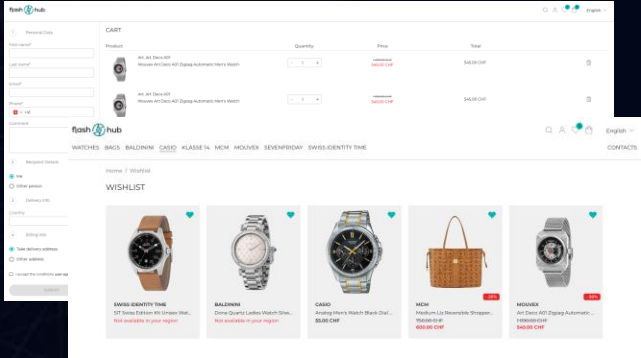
flash hub

English

Personal Data

First name*

Last name*

Email*

Phone*

+41

Comment

Recipient Details

Me

Other person

Delivery Info

Country

Billing Info

Take delivery address

Other address

I accept the conditions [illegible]

SUBMIT

CART

Product

Quantity

Price

Total

Art. Art Deco A01

Mouvex Art Deco A01 Zigzag Automatic Men's Watch

1

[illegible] CHF

540.00 CHF

540.00 CHF

Art. Art Deco A01

Mouvex Art Deco A01 Zigzag Automatic Men's Watch

1

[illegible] CHF

540.00 CHF

540.00 CHF

flash hub

English

WATCHES BAGS BALDININI CASIO KLASSE 14 MCM MOUVEX SEVENFRIDAY SWISS IDENTITY TIME

CONTACTS

Home / Wishlist

WISHLIST

SWISS IDENTITY TIME

SIT Swiss Edition 6X Unisex Wat...

Not available in your region

BALDININI

Dona Quartz Ladies Watch Silve...

Not available in your region

CASIO

Analog Men's Watch Black Dial ...

55.00 CHF

-20%

MCM

Medium Liz Reversible Shoppe...

750.00 CHF

600.00 CHF

-50%

MOUVEX

Art Deco A01 Zigzag Automatic ...

1 080.00 CHF

540.00 CHF